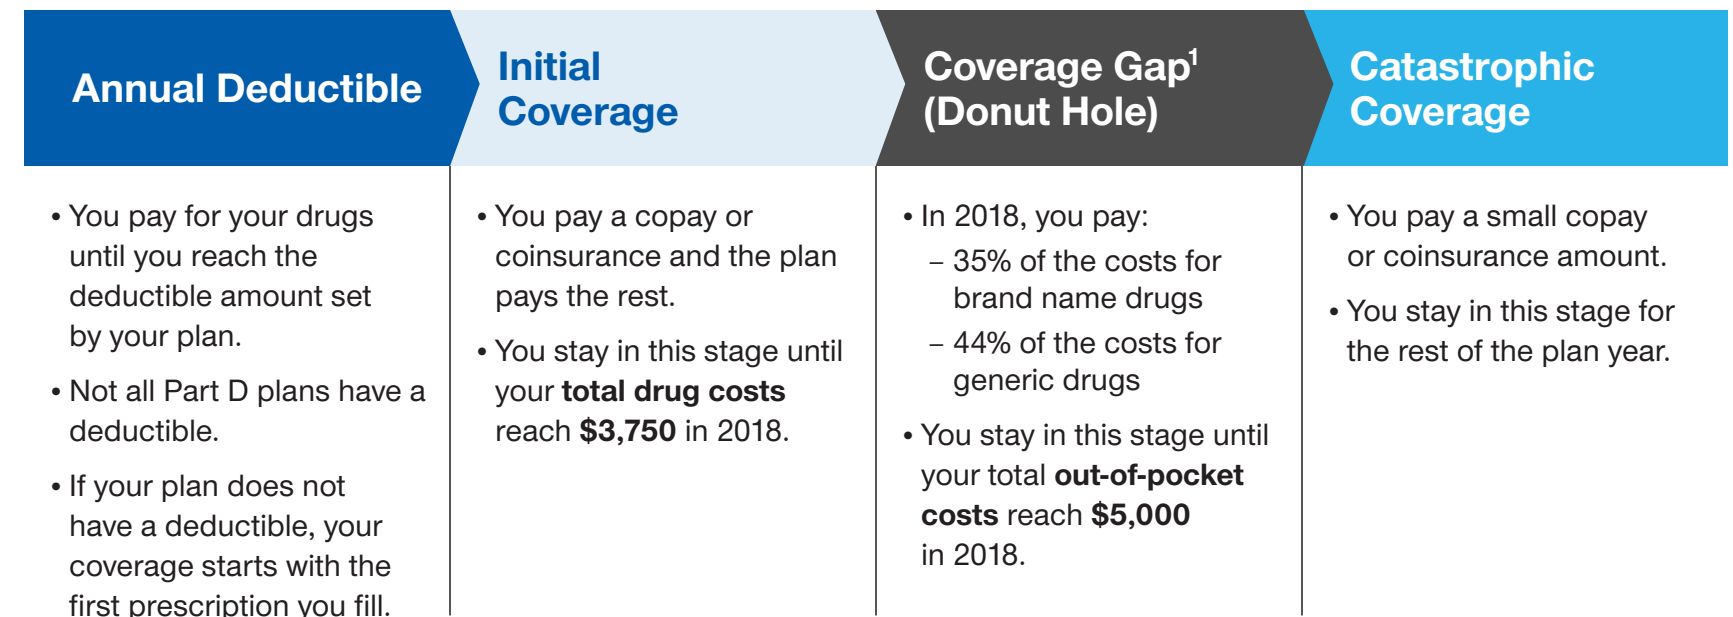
| Annual Deductible | Initial Coverage | Coverage Gap$^1$ (Donut Hole) | Catastrophic Coverage |
|---|---|---|---|
| • You pay for your drugs until you reach the deductible amount set by your plan. • Not all Part D plans have a deductible. • If your plan does not have a deductible, your coverage starts with the first prescription you fill. | • You pay a copay or coinsurance and the plan pays the rest. • You stay in this stage until your **total drug costs** reach **$3,750** in 2018. | • In 2018, you pay: – 35% of the costs for brand name drugs – 44% of the costs for generic drugs • You stay in this stage until your total **out-of-pocket costs** reach **$5,000** in 2018. | • You pay a small copay or coinsurance amount. • You stay in this stage for the rest of the plan year. |